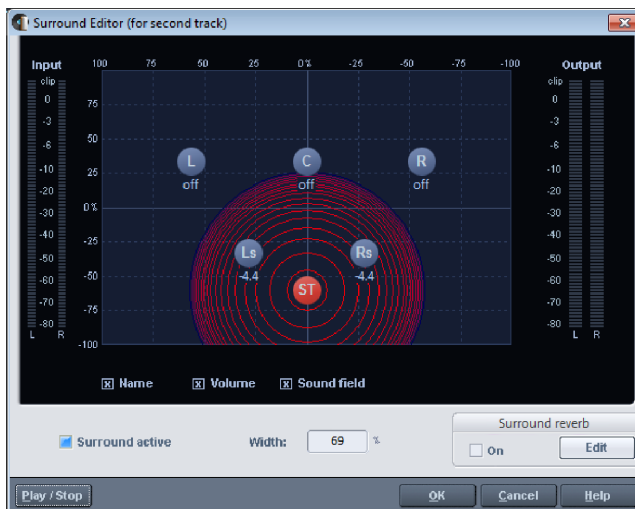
Surround Editor (for second track)

Input
clip
0
-3
-6
-10
-15
-20
-30
-40
-50
-60
-70
-80
L R

100 75 50 25 0% -25 -50 -75 -100

75
50
25
0%
-25
-50
-75
-100

L
off
C
off
R
off
Ls
-4.4
Rs
-4.4
ST

Output
clip
0
-3
-6
-10
-15
-20
-30
-40
-50
-60
-70
-80
L R

☒ Name ☒ Volume ☒ Sound field

Surround active
Width: 69 %

Surround reverb
☐ On
Edit

Play / Stop
OK
Cancel
Help